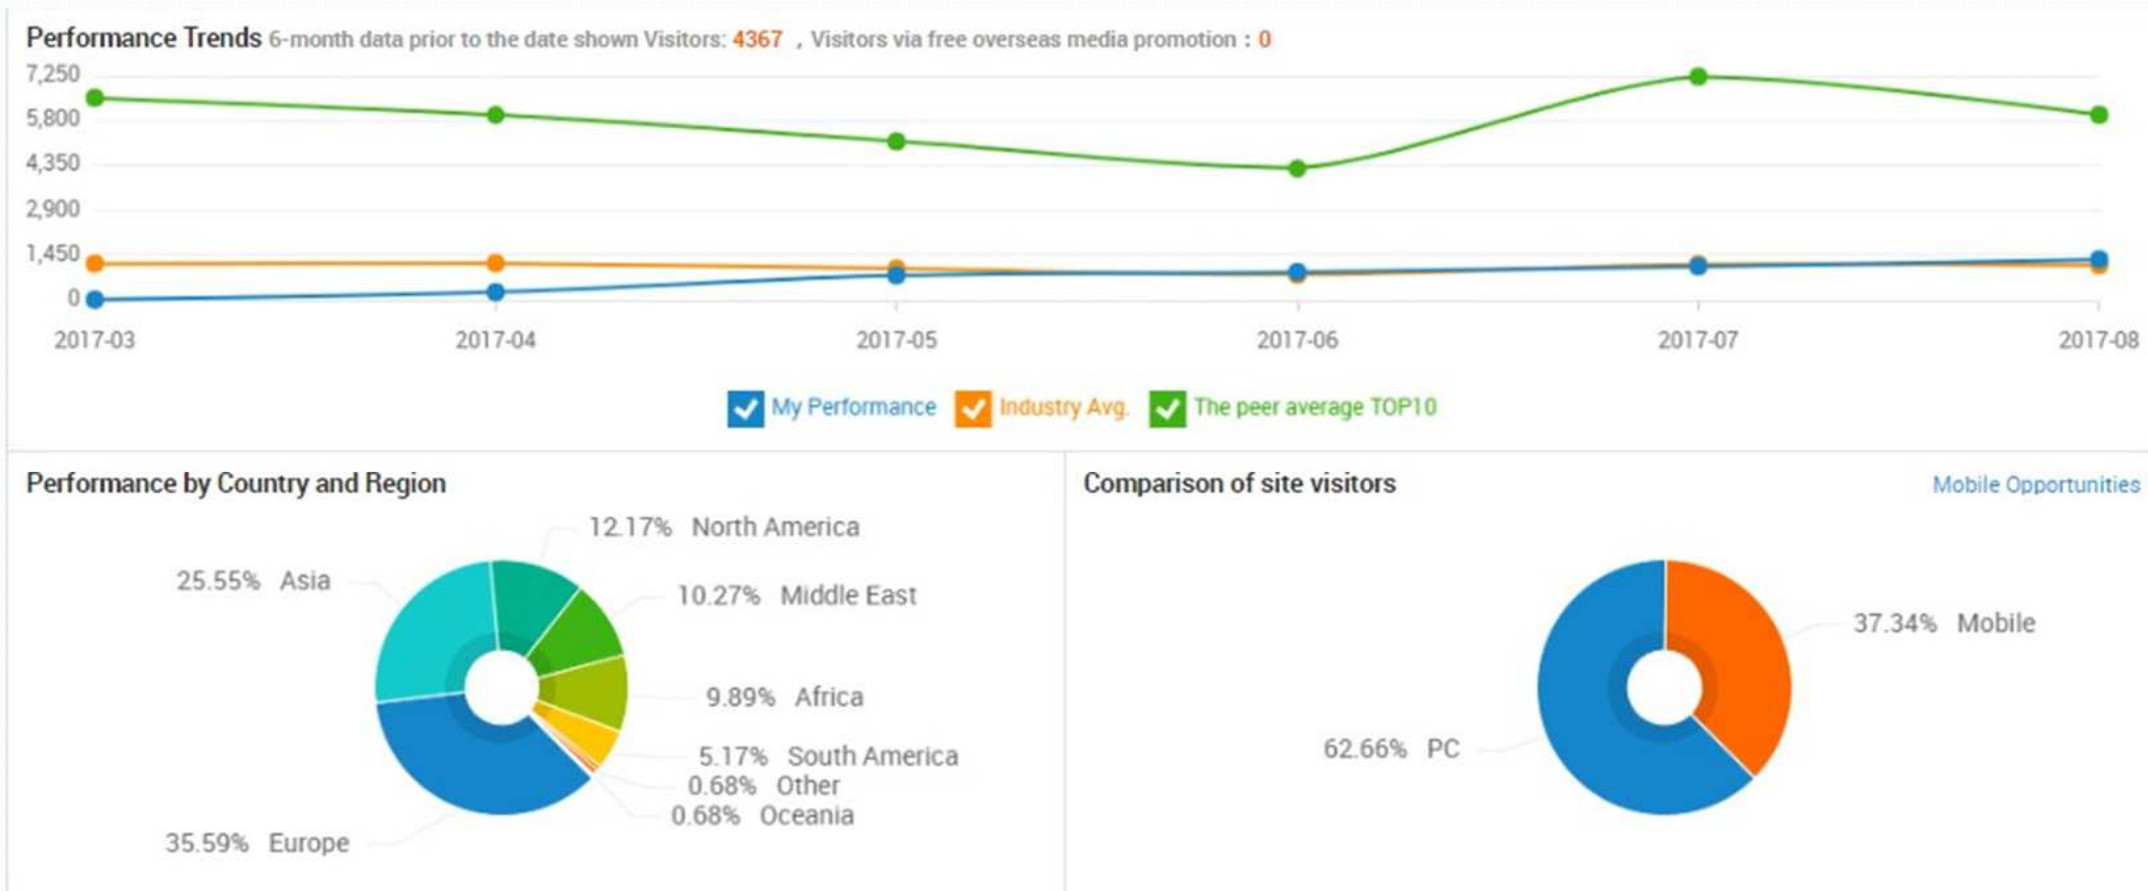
Performance Trends 6-month data prior to the date shown Visitors: 4367 , Visitors via free overseas media promotion : 0

7,250
5,800
4,350
2,900
1,450
0

2017-03 2017-04 2017-05 2017-06 2017-07 2017-08

My Performance Industry Avg. The peer average TOP10

Performance by Country and Region

12.17% North America
25.55% Asia
10.27% Middle East
9.89% Africa
5.17% South America
0.68% Other
0.68% Oceania
35.59% Europe

Comparison of site visitors

Mobile Opportunities

37.34% Mobile
62.66% PC